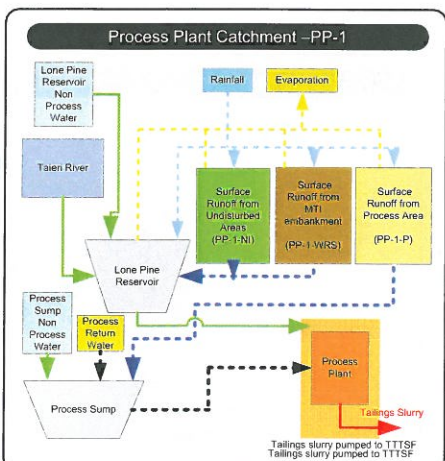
Process Plant Catchment –PP-1

Lone Pine Reservoir Non Process Water

Rainfall

Evaporation

Taieri River

Surface Runoff from Undisturbed Areas (PP-1-NI)

Surface Runoff from MTI embankment (PP-1-WRS)

Surface Runoff from Process Area (PP-1-P)

Lone Pine Reservoir

Process Sump Non Process Water

Process Return Water

Process Plant

Process Sump

Tailings Slurry

Tailings slurry pumped to TTTSF